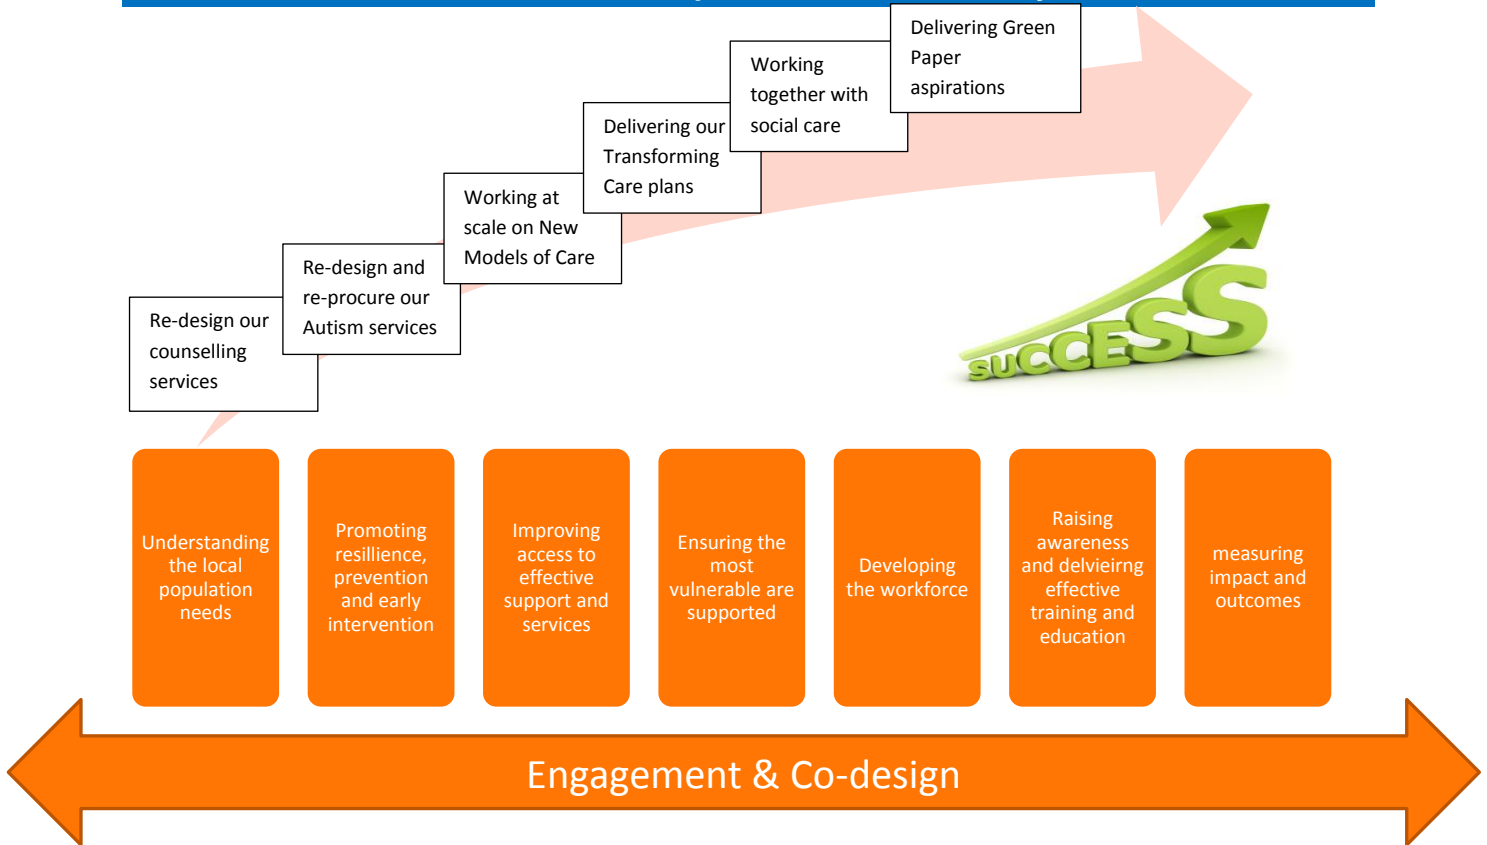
Re-design our counselling services

Re-design and re-procure our Autism services

Working at scale on New Models of Care

Delivering our Transforming Care plans

Working together with social care

Delivering Green Paper aspirations

SUCCESS

Understanding the local population needs

Promoting resillience, prevention and early intervention

Improving access to effective support and services

Ensuring the most vulnerable are supported

Developing the workforce

Raising awareness and delvieirng effective training and education

measuring impact and outcomes

Engagement & Co-design